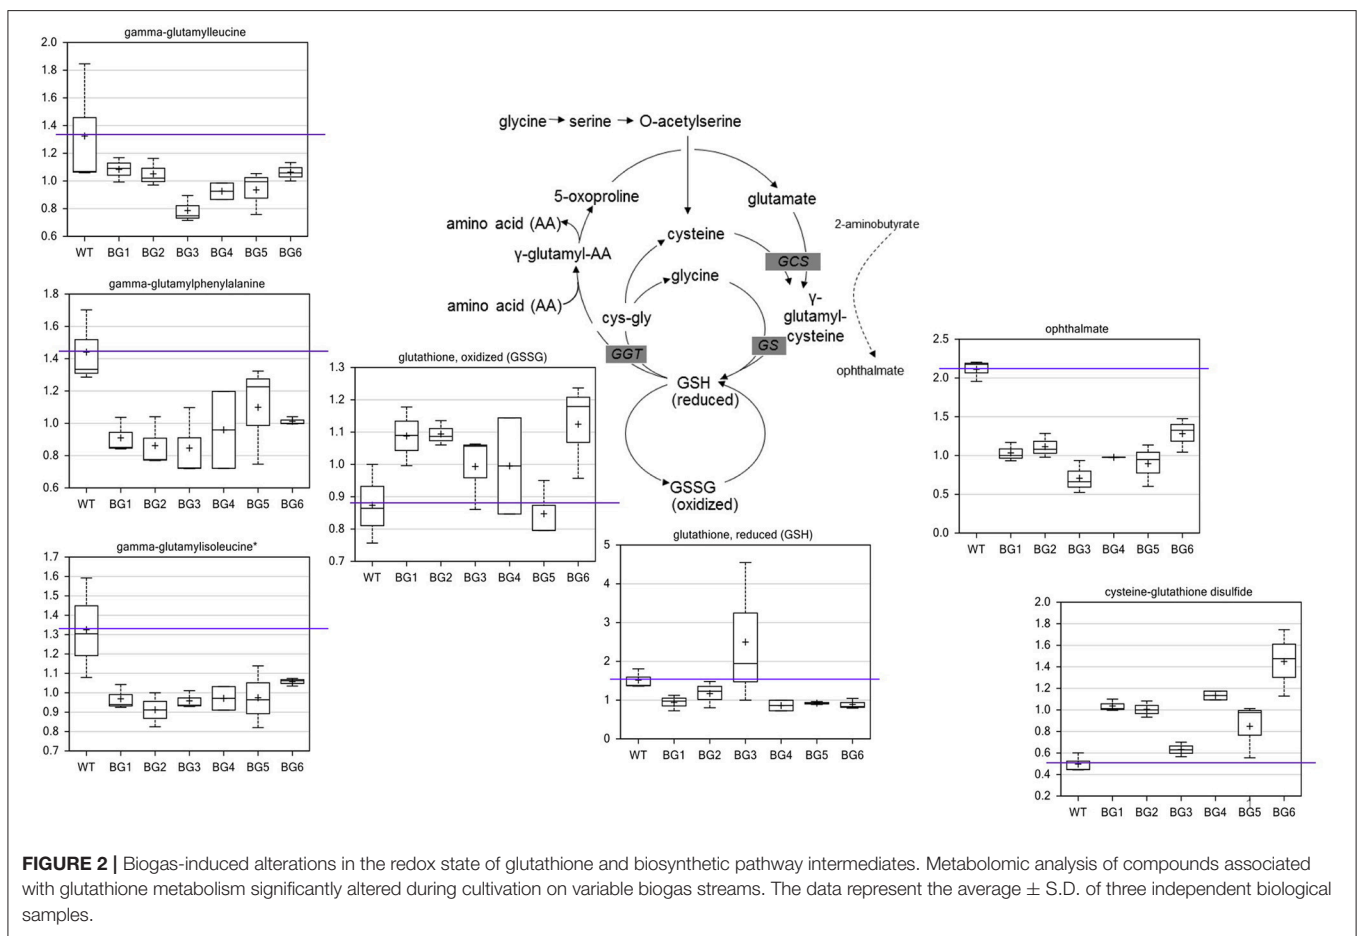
gamma-glutamylleucine

2.0
1.8
1.6
1.4
1.2
1.0
0.8
0.6

WT BG1 BG2 BG3 BG4 BG5 BG6

gamma-glutamylphenylalanine

1.8
1.6
1.4
1.2
1.0
0.8
0.6

WT BG1 BG2 BG3 BG4 BG5 BG6

gamma-glutamylisoleucine*

1.7
1.6
1.5
1.4
1.3
1.2
1.1
1.0
0.9
0.8
0.7

WT BG1 BG2 BG3 BG4 BG5 BG6

glycine → serine → O-acetylserine

5-oxoproline

glutamate

2-aminobutyrate

amino acid (AA)

γ-glutamyl-AA

cysteine

GCS

glycine

γ-glutamyl-cysteine

amino acid (AA)

cys-gly

GGT

GS

GSH (reduced)

ophthalmate

GSSG (oxidized)

glutathione, oxidized (GSSG)

1.3
1.2
1.1
1.0
0.9
0.8
0.7

WT BG1 BG2 BG3 BG4 BG5 BG6

glutathione, reduced (GSH)

5
4
3
2
1
0

WT BG1 BG2 BG3 BG4 BG5 BG6

ophthalmate

2.5
2.0
1.5
1.0
0.5
0.0

WT BG1 BG2 BG3 BG4 BG5 BG6

cysteine-glutathione disulfide

2.0
1.8
1.6
1.4
1.2
1.0
0.8
0.6
0.4
0.2

WT BG1 BG2 BG3 BG4 BG5 BG6

**FIGURE 2 |** Biogas-induced alterations in the redox state of glutathione and biosynthetic pathway intermediates. Metabolomic analysis of compounds associated with glutathione metabolism significantly altered during cultivation on variable biogas streams. The data represent the average ± S.D. of three independent biological samples.